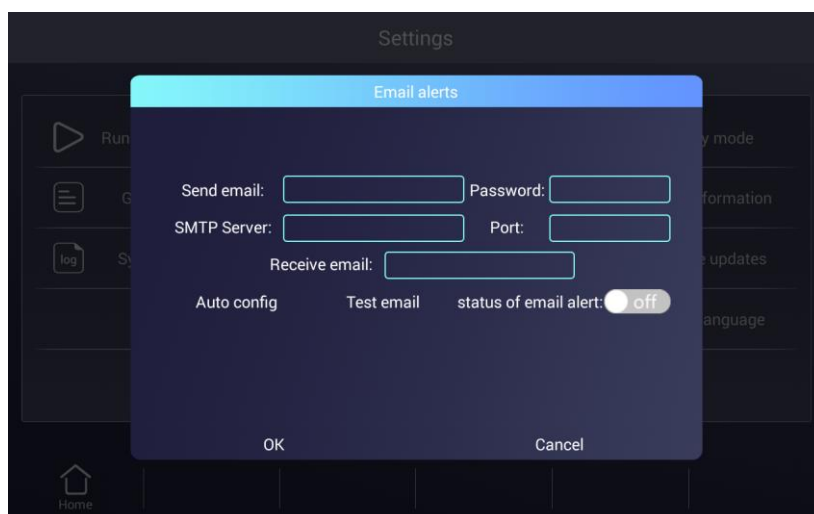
Settings

Run

G

log

Sy

y mode

formation

e updates

anguage

Email alerts

Send email:

Password:

SMTP Server:

Port:

Receive email:

Auto config

Test email

status of email alert:

off

OK

Cancel

Home